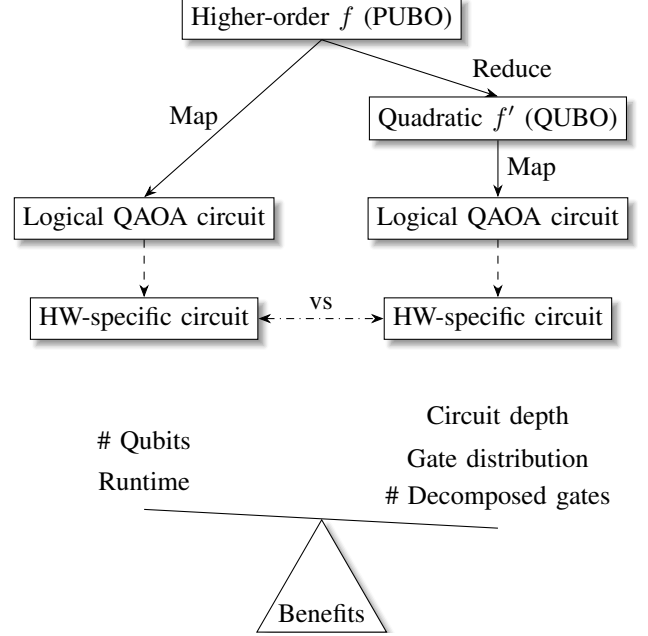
Higher-order $f$ (PUBO)

Map

Reduce

Quadratic $f'$ (QUBO)

Map

Logical QAOA circuit

Logical QAOA circuit

HW-specific circuit

vs

HW-specific circuit

# Qubits

Runtime

Circuit depth

Gate distribution

# Decomposed gates

Benefits